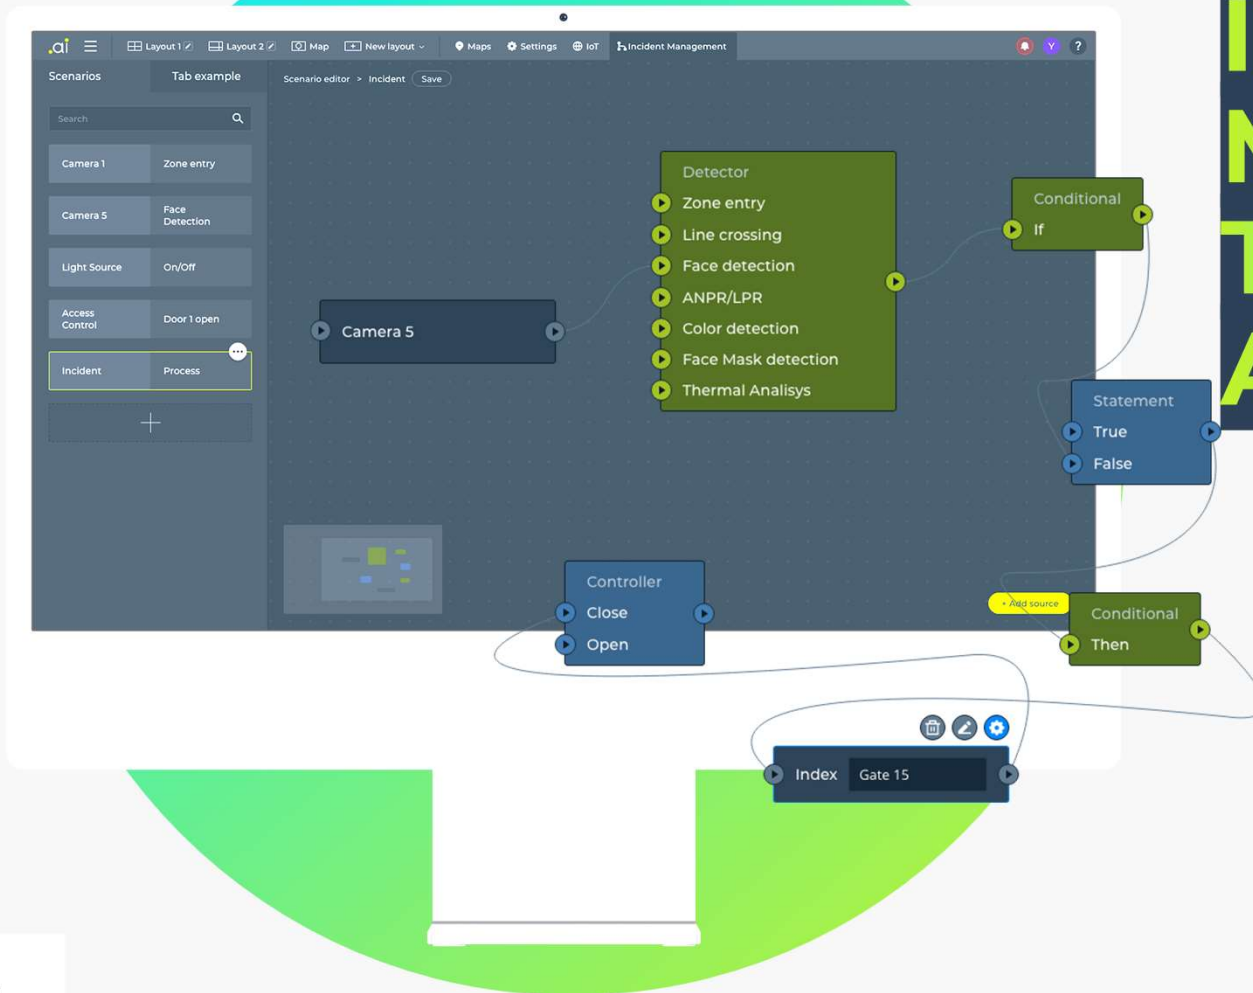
.ai Layout 1 Layout 2 Map New layout Maps Settings IoT Incident Management Y ?

Scenarios Tab example

Search

Camera 1 Zone entry
Camera 5 Face Detection
Light Source On/Off
Access Control Door 1 open
Incident Process

Scenario editor > Incident Save

Camera 5

Detector
Zone entry
Line crossing
Face detection
ANPR/LPR
Color detection
Face Mask detection
Thermal Analisys

Conditional
If

Statement
True
False

Controller
Close
Open

+ Add source

Conditional
Then

Index Gate 15